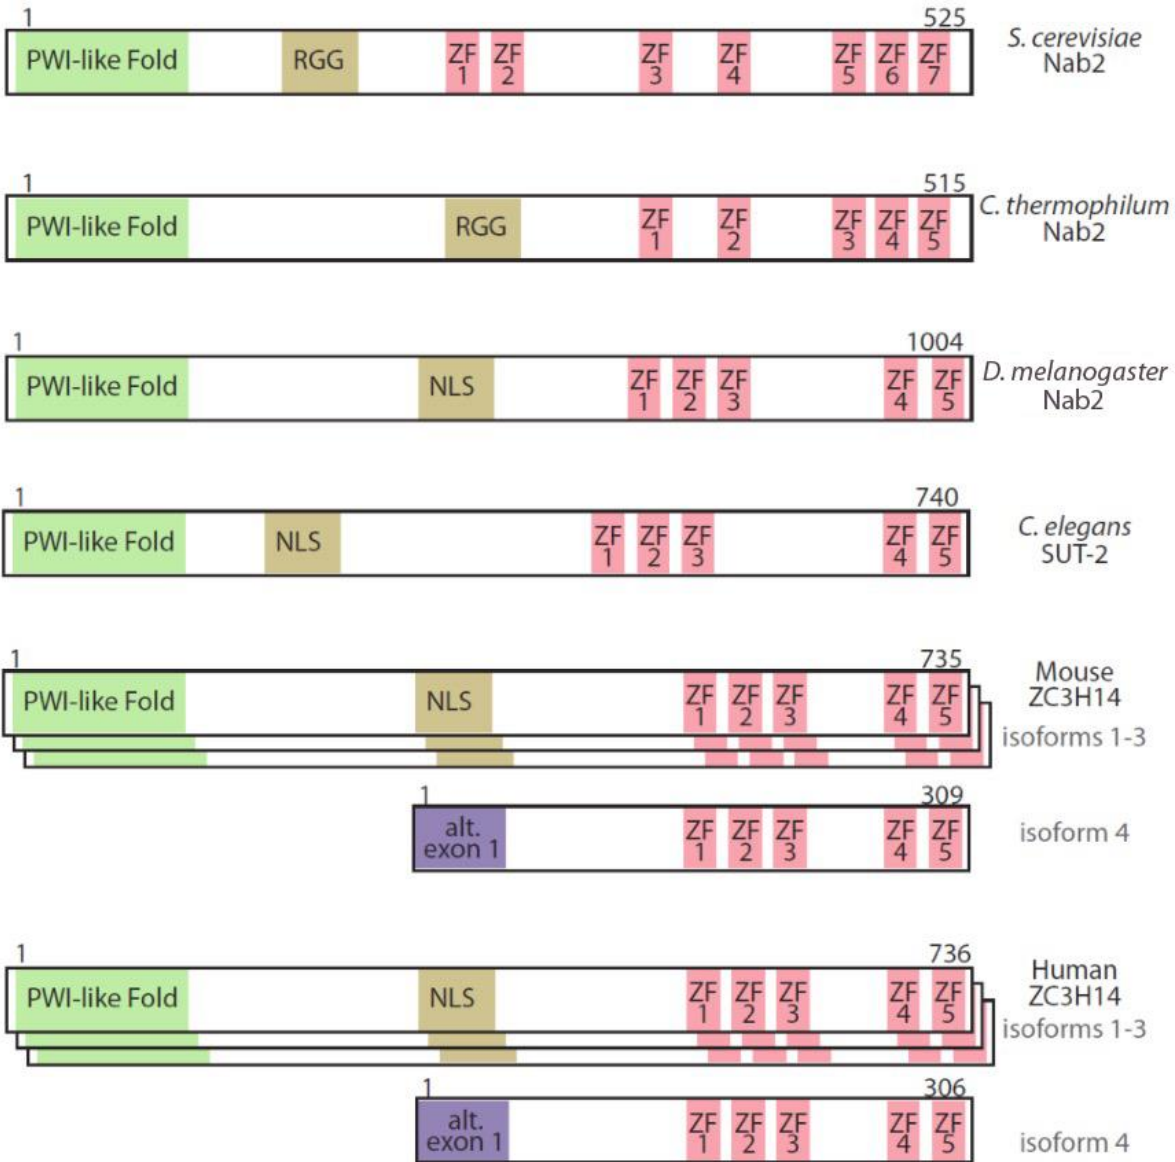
1 525
PWI-like Fold RGG ZF 1 ZF 2 ZF 3 ZF 4 ZF 5 ZF 6 ZF 7
S. cerevisiae Nab2

1 515
PWI-like Fold RGG ZF 1 ZF 2 ZF 3 ZF 4 ZF 5
C. thermophilum Nab2

1 1004
PWI-like Fold NLS ZF 1 ZF 2 ZF 3 ZF 4 ZF 5
D. melanogaster Nab2

1 740
PWI-like Fold NLS ZF 1 ZF 2 ZF 3 ZF 4 ZF 5
C. elegans SUT-2

1 735
PWI-like Fold NLS ZF 1 ZF 2 ZF 3 ZF 4 ZF 5
Mouse ZC3H14
isoforms 1-3

1 309
alt. exon 1 ZF 1 ZF 2 ZF 3 ZF 4 ZF 5
isoform 4

1 736
PWI-like Fold NLS ZF 1 ZF 2 ZF 3 ZF 4 ZF 5
Human ZC3H14
isoforms 1-3

1 306
alt. exon 1 ZF 1 ZF 2 ZF 3 ZF 4 ZF 5
isoform 4